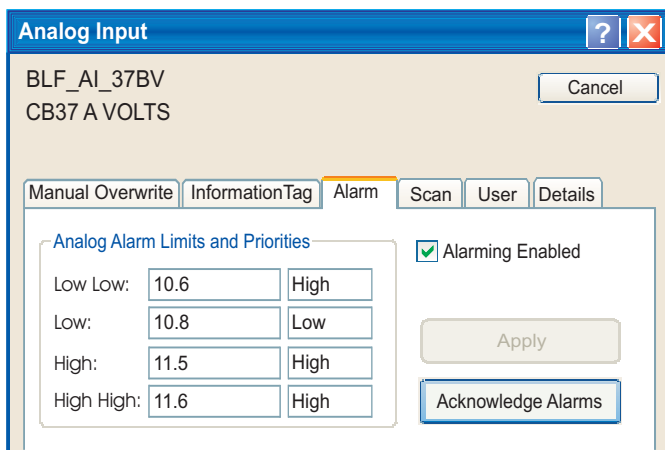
Analog Input

?

BLF_AI_37BV
CB37 A VOLTS

Cancel

Manual Overwrite | InformationTag | Alarm | Scan | User | Details

Analog Alarm Limits and Priorities

| | | |
|---|---|---|
| Low Low: | 10.6 | High |
| Low: | 10.8 | Low |
| High: | 11.5 | High |
| High High: | 11.6 | High |

Alarming Enabled

Apply

Acknowledge Alarms